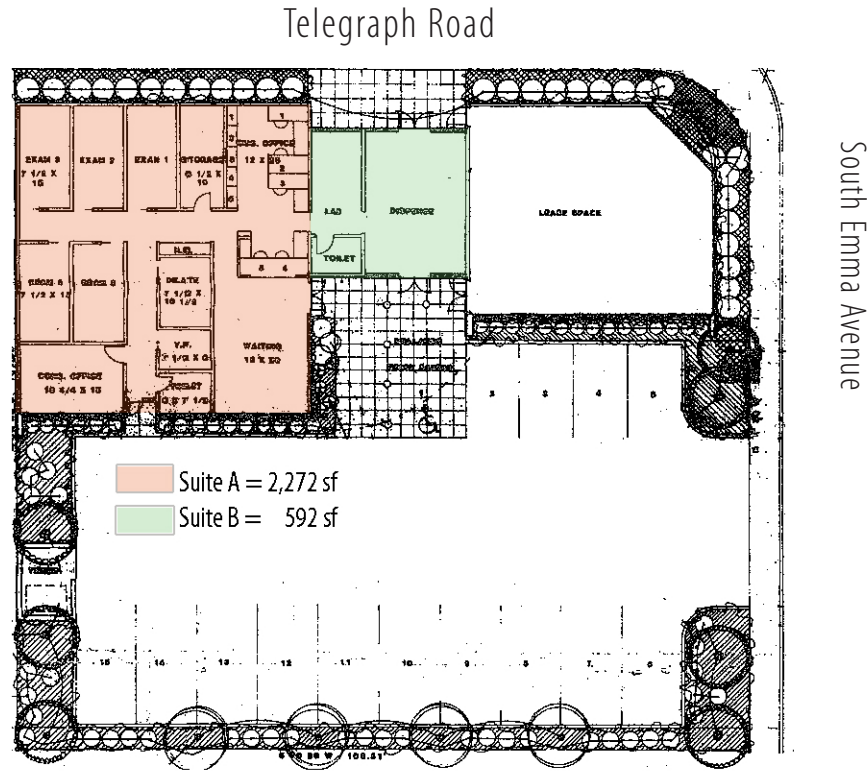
Telegraph Road

South Emma Avenue

EXAM 3
7 1/2 X 15

EXAM 2

EXAM 1

STORAGE
6 1/2 X 10

1
2
3
4
5

BUS. OFFICE
12 X 20

1
2
3

LAB

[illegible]

TOILET

LEASE SPACE

EXAM 5
7 1/2 X 12

EXAM 6

N.G.

DEATH
7 1/2 X 10 1/2

5
4

WAITING
18 X 20

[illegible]

CONS. OFFICE
10 1/4 X 15

V.F.
7 1/2 X 6

TOILET
6.5 7 1/2

2
3
4
5

Suite A = 2,272 sf
Suite B = 592 sf

15
14
13
12
11
10
9
8
7
6

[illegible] 108.51